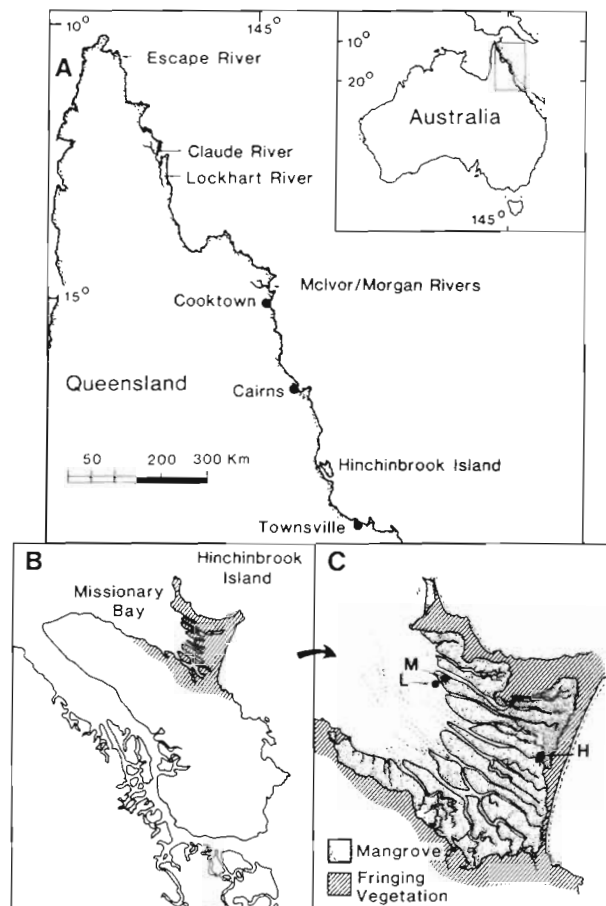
A

$10^{\circ}$

$145^{\circ}$

Escape River

Claude River

Lockhart River

$15^{\circ}$

Cooktown

McIvor/Morgan Rivers

Queensland

Cairns

50 200 300 Km

Hinchinbrook Island

Townsville

$10^{\circ}$

$20^{\circ}$

Australia

$145^{\circ}$

B

Missionary Bay

Hinchinbrook Island

C

M

L

H

Mangrove

Fringing Vegetation